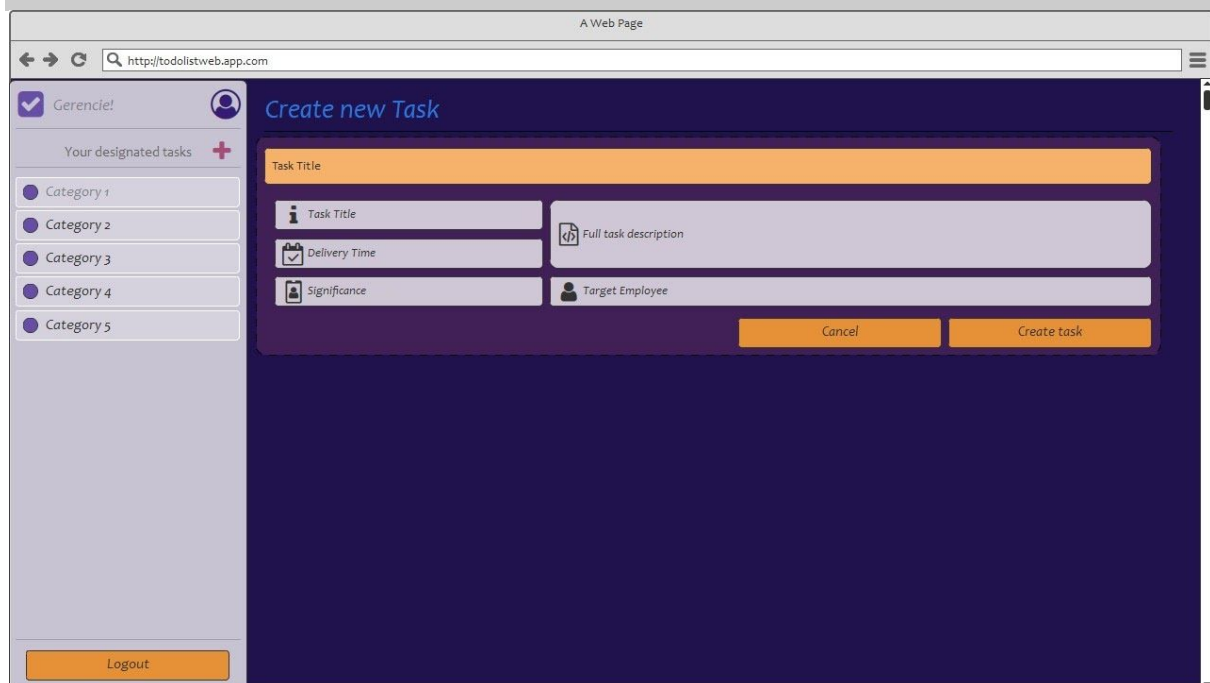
A Web Page

http://todolistweb.app.com

Gerencie!

Your designated tasks

Category 1

Category 2

Category 3

Category 4

Category 5

Logout

Create new Task

Task Title

Task Title

Delivery Time

Significance

Full task description

Target Employee

Cancel

Create task